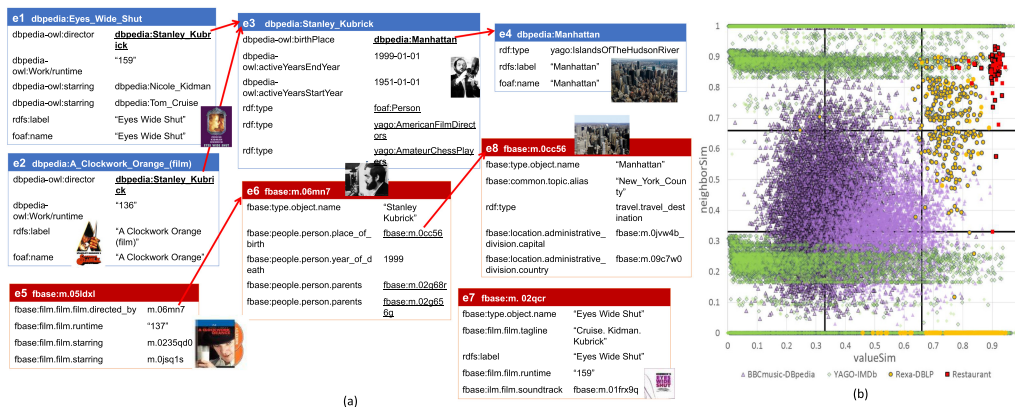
e1 dbpedia:Eyes_Wide_Shut

| | |
|---|---|
| dbpedia-owl:director | dbpedia:Stanley_Kubrick |
| dbpedia-owl:Work/runtime | "159" |
| dbpedia-owl:starring | dbpedia:Nicole_Kidman |
| dbpedia-owl:starring | dbpedia:Tom_Cruise |
| rdfs:label | "Eyes Wide Shut" |
| foaf:name | "Eyes Wide Shut" |

e2 dbpedia:A_Clockwork_Orange_(film)

| | |
|---|---|
| dbpedia-owl:director | dbpedia:Stanley_Kubrick |
| dbpedia-owl:Work/runtime | "136" |
| rdfs:label | "A Clockwork Orange (film)" |
| foaf:name | "A Clockwork Orange" |

e5 fbase:m.05idxl

| | |
|---|---|
| fbase:film.film.directed_by | m.06mn7 |
| fbase:film.film.runtime | "137" |
| fbase:film.film.starring | m.0235qd0 |
| fbase:film.film.starring | m.0jsq1s |

e3 dbpedia:Stanley_Kubrick

| | |
|---|---|
| dbpedia-owl:birthPlace | dbpedia:Manhattan |
| dbpedia-owl:activeYearsEndYear | 1999-01-01 |
| dbpedia-owl:activeYearsStartYear | 1951-01-01 |
| rdf:type | foaf:Person |
| rdf:type | yago:AmericanFilmDirectors |
| rdf:type | yago:AmateurChessPlayers |

e6 fbase:m.06mn7

| | |
|---|---|
| fbase:type.object.name | "Stanley Kubrick" |
| fbase:people.person.place_of_birth | fbase:m.0cc56 |
| fbase:people.person.year_of_death | 1999 |
| fbase:people.person.parents | fbase:m.02g68r |
| fbase:people.person.parents | fbase:m.02g656g |

e4 dbpedia:Manhattan

| | |
|---|---|
| rdf:type | yago:IslandsOfTheHudsonRiver |
| rdfs:label | "Manhattan" |
| foaf:name | "Manhattan" |

e8 fbase:m.0cc56

| | |
|---|---|
| fbase:type.object.name | "Manhattan" |
| fbase:common.topic.alias | "New_York_County" |
| rdf:type | travel.travel_destination |
| fbase:location.administrative_division.capital | fbase:m.0jvw4b_ |
| fbase:location.administrative_division.country | fbase:m.09c7w0 |

e7 fbase:m. 02qcr

| | |
|---|---|
| fbase:type.object.name | "Eyes Wide Shut" |
| fbase:film.film.tagline | "Cruise. Kidman. Kubrick" |
| rdfs:label | "Eyes Wide Shut" |
| fbase:film.film.runtime | "159" |
| fbase:ilm.film.soundtrack | fbase:m.01frx9q |

(a)

neighborSim
1
0.9
0.8
0.7
0.6
0.5
0.4
0.3
0.2
0.1
0
0 0.1 0.2 0.3 0.4 0.5 0.6 0.7 0.8 0.9
valueSim
BBCmusic-DBpedia YAGO-IMDb Rexa-DBLP Restaurant

(b)